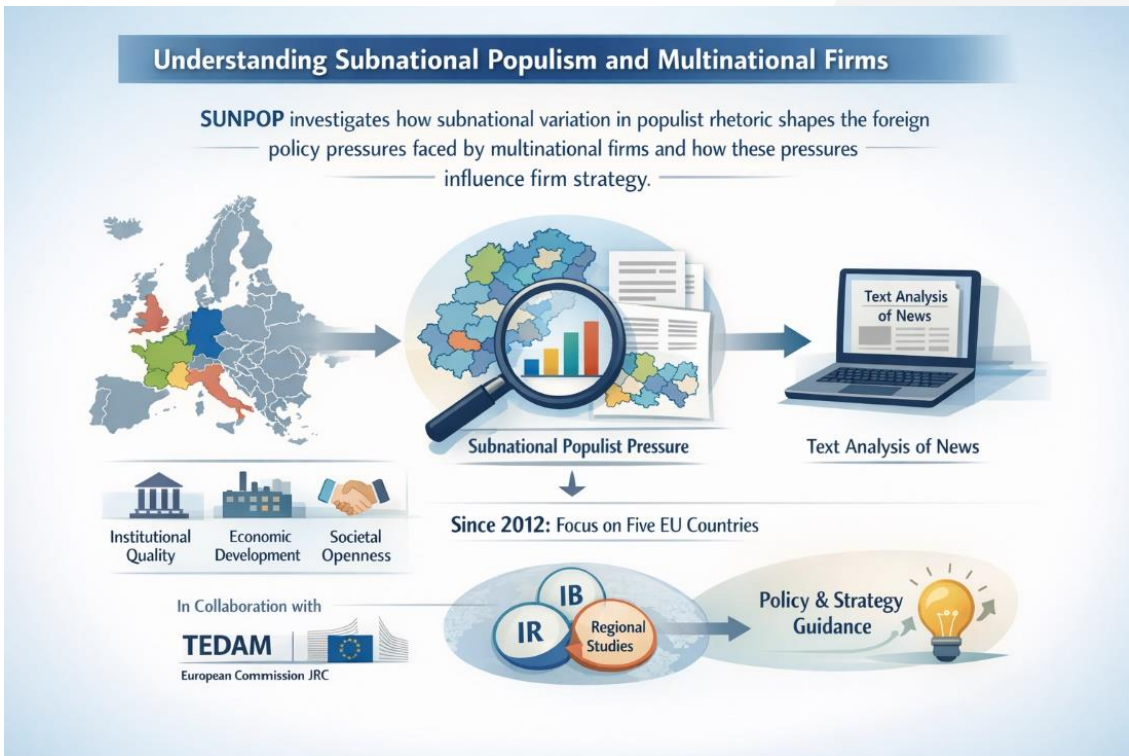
Understanding Subnational Populism and Multinational Firms

SUNPOP investigates how subnational variation in populist rhetoric shapes the foreign policy pressures faced by multinational firms and how these pressures influence firm strategy.

Text Analysis of News

Subnational Populist Pressure

Text Analysis of News

Institutional Quality

Economic Development

Societal Openness

Since 2012: Focus on Five EU Countries

In Collaboration with

TEDAM

European Commission JRC

IB

IR

Regional Studies

Policy & Strategy Guidance